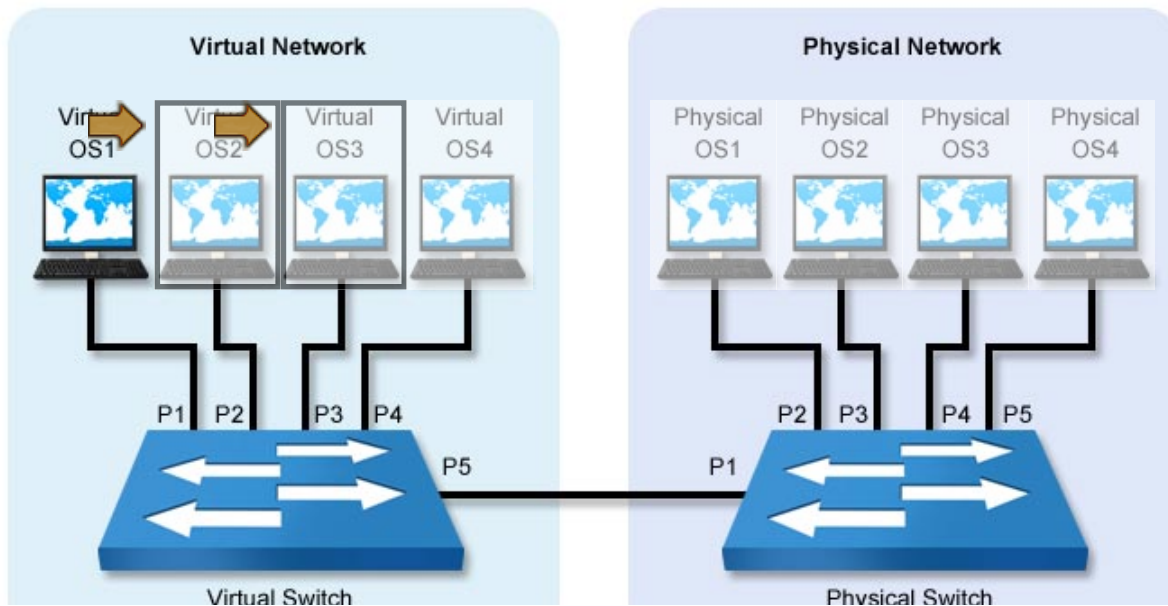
Virtual Network

Virtual OS1

Virtual OS2

Virtual OS3

Virtual OS4

P1 P2 P3 P4

P5

Virtual Switch

Physical Network

Physical OS1

Physical OS2

Physical OS3

Physical OS4

P2 P3 P4 P5

P1

Physical Switch